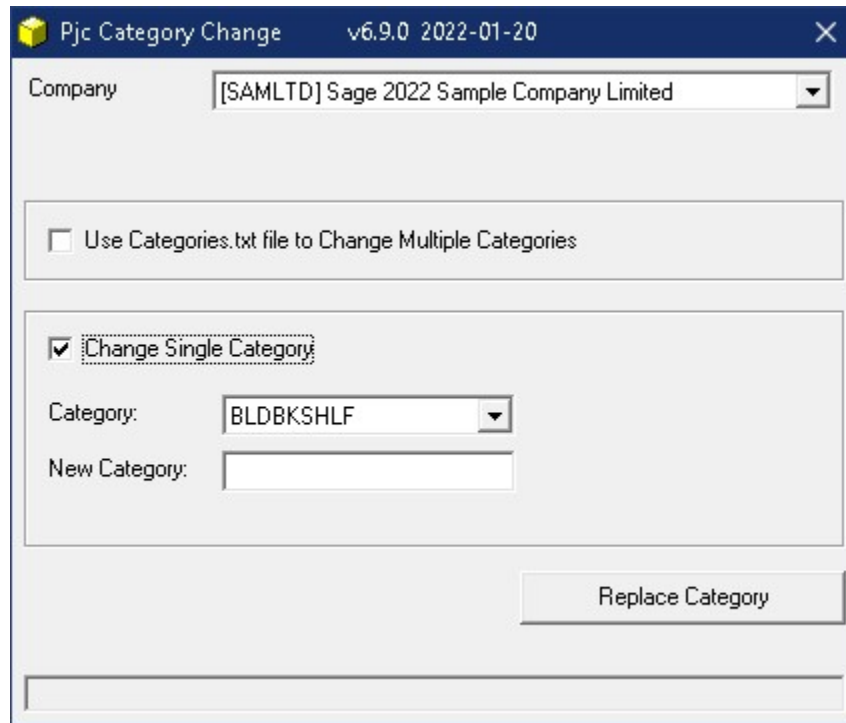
Pjc Category Change v6.9.0 2022-01-20

Company [SAMLTD] Sage 2022 Sample Company Limited

Use Categories.txt file to Change Multiple Categories

Change Single Category

Category: BLDBKSHLF

New Category:

Replace Category